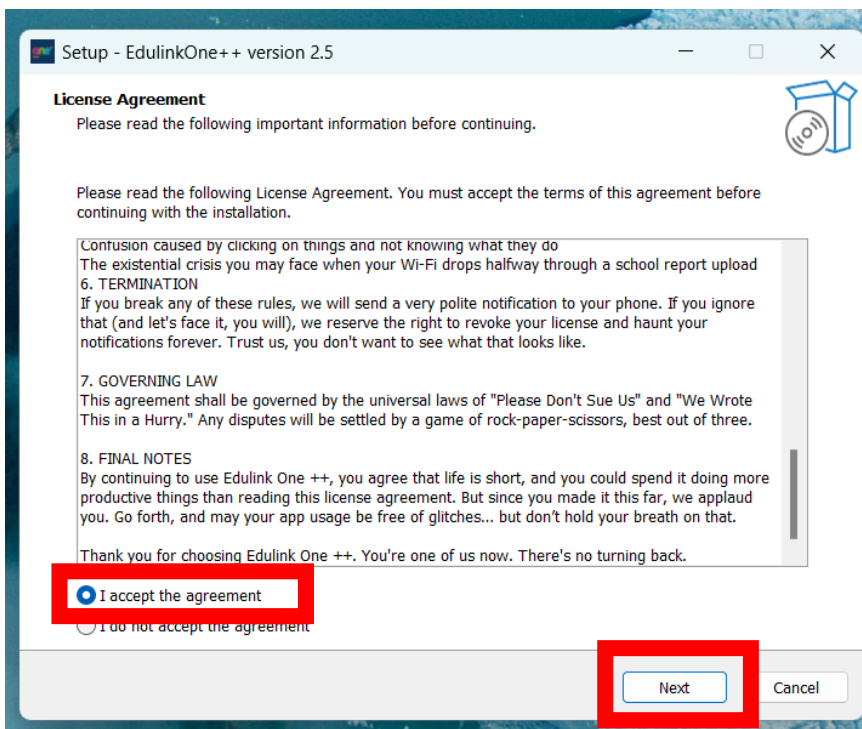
Setup - EdulinkOne++ version 2.5

License Agreement
Please read the following important information before continuing.

Please read the following License Agreement. You must accept the terms of this agreement before continuing with the installation.

Confusion caused by clicking on things and not knowing what they do
The existential crisis you may face when your Wi-Fi drops halfway through a school report upload
6. TERMINATION
If you break any of these rules, we will send a very polite notification to your phone. If you ignore that (and let's face it, you will), we reserve the right to revoke your license and haunt your notifications forever. Trust us, you don't want to see what that looks like.

7. GOVERNING LAW
This agreement shall be governed by the universal laws of "Please Don't Sue Us" and "We Wrote This in a Hurry." Any disputes will be settled by a game of rock-paper-scissors, best out of three.

8. FINAL NOTES
By continuing to use Edulink One ++, you agree that life is short, and you could spend it doing more productive things than reading this license agreement. But since you made it this far, we applaud you. Go forth, and may your app usage be free of glitches... but don't hold your breath on that.

Thank you for choosing Edulink One ++. You're one of us now. There's no turning back.

I accept the agreement
I do not accept the agreement

Next
Cancel